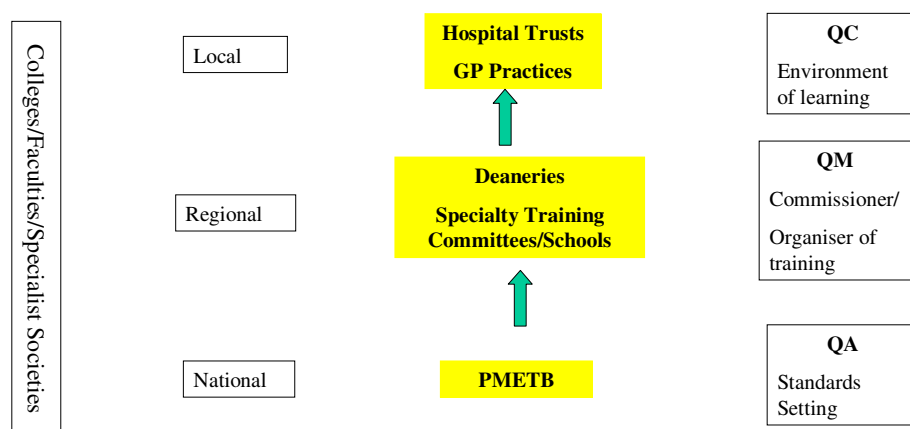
Colleges/Faculties/Specialist Societies

Local

Hospital Trusts
GP Practices

QC
Environment of learning

Regional

Deaneries
Specialty Training Committees/Schools

QM
Commissioner/ Organiser of training

National

PMETB

QA
Standards Setting